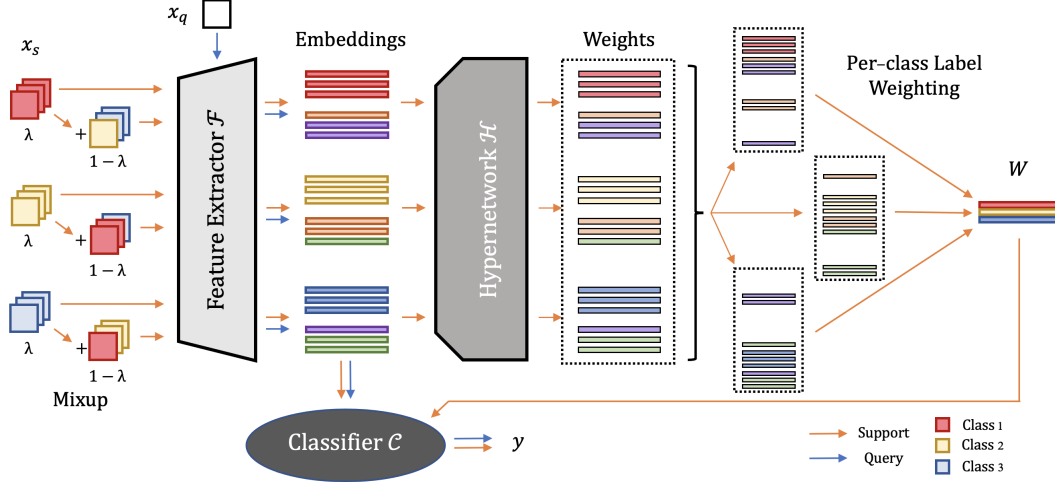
$x_q$

$x_s$

λ

$1-\lambda$

λ

$1-\lambda$

λ

$1-\lambda$

Mixup

Feature Extractor $\mathcal{F}$

Embeddings

Hypernetwork $\mathcal{H}$

Weights

Per-class Label Weighting

$W$

Classifier $\mathcal{C}$

$y$

Support

Query

Class 1

Class 2

Class 3